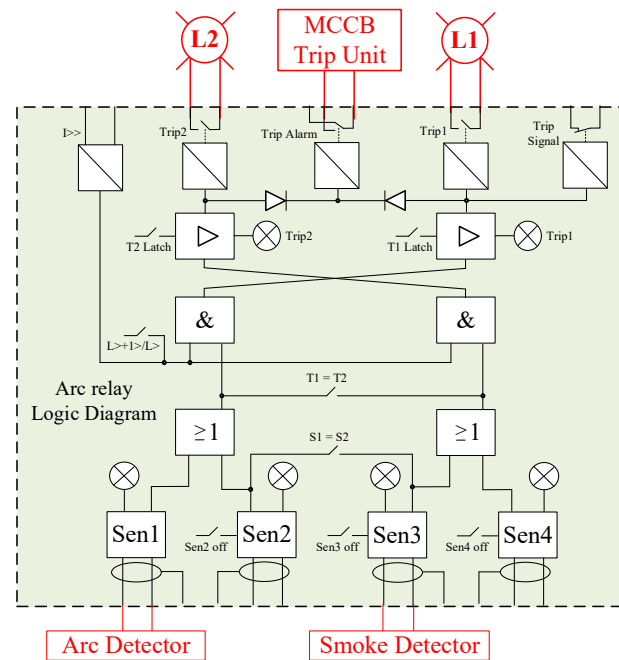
L2

MCCB Trip Unit

L1

I>>

Trip2

Trip Alarm

Trip1

Trip Signal

T2 Latch

Trip2

T1 Latch

Trip1

&

&

L>+I>/L>

Arc relay Logic Diagram

T1 = T2

$\geq 1$

$\geq 1$

S1 = S2

Sen1

Sen2

Sen3

Sen4

Sen2 off

Sen3 off

Sen4 off

Arc Detector

Smoke Detector